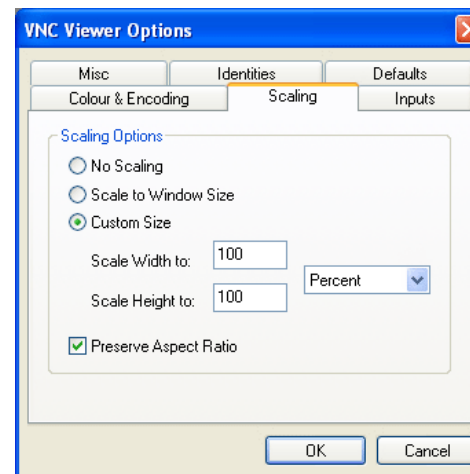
VNC Viewer Options

Misc
Identities
Defaults
Colour & Encoding
Scaling
Inputs

Scaling Options
No Scaling
Scale to Window Size
Custom Size
Scale Width to: 100
Scale Height to: 100
Percent
Preserve Aspect Ratio

OK
Cancel